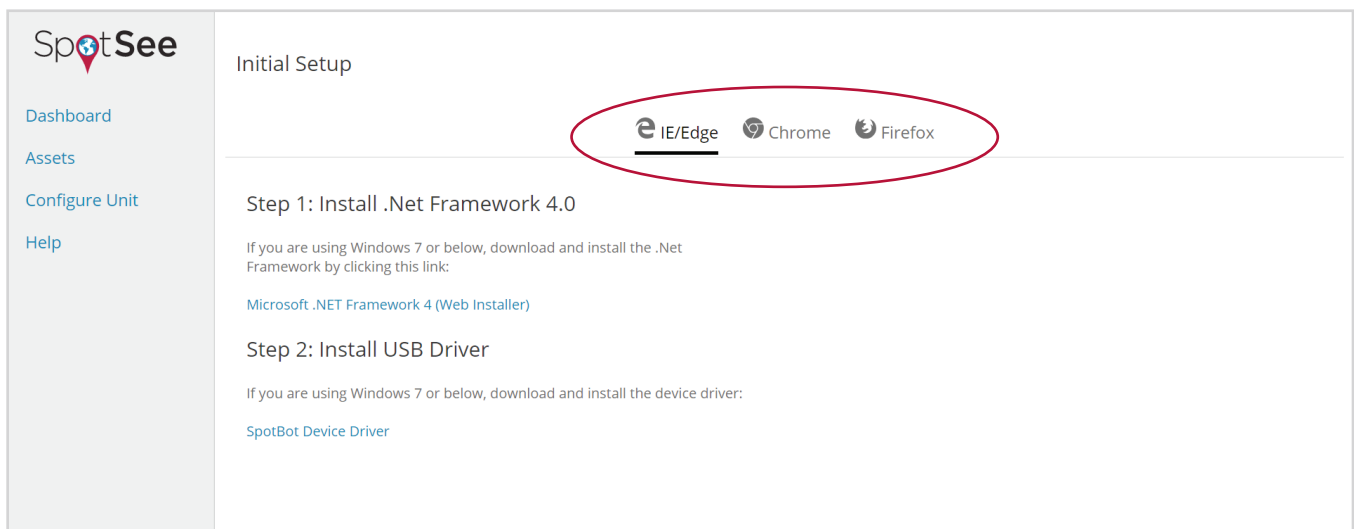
SpotSee

Dashboard

Assets

Configure Unit

Help

Initial Setup

IE/Edge Chrome Firefox

Step 1: Install .Net Framework 4.0

If you are using Windows 7 or below, download and install the .Net Framework by clicking this link:

Microsoft .NET Framework 4 (Web Installer)

Step 2: Install USB Driver

If you are using Windows 7 or below, download and install the device driver:

SpotBot Device Driver